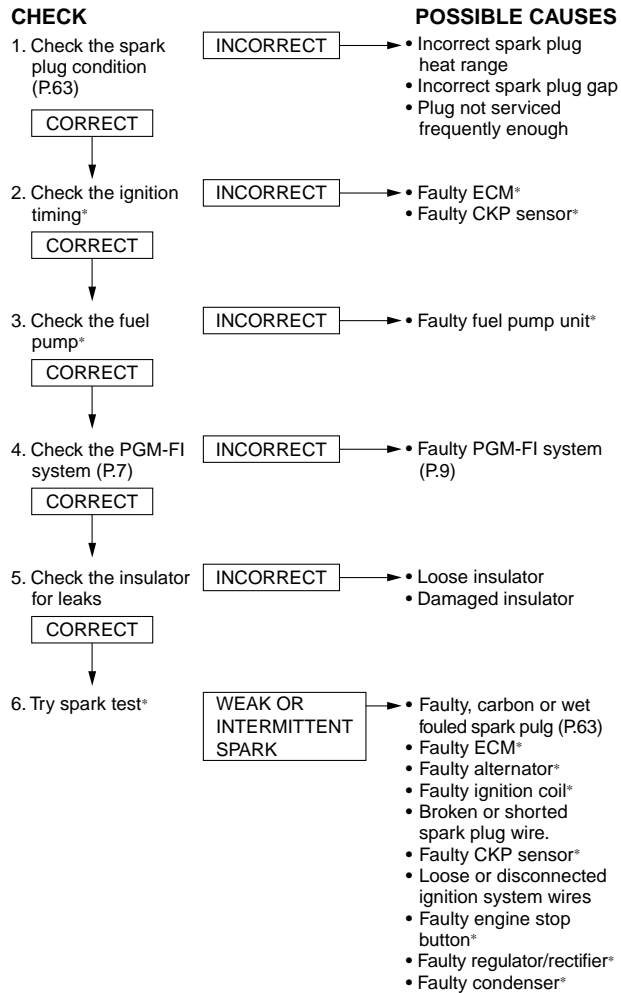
CHECK

POSSIBLE CAUSES

1. Check the spark plug condition (P.63)

INCORRECT

• Incorrect spark plug heat range
• Incorrect spark plug gap
• Plug not serviced frequently enough

CORRECT

2. Check the ignition timing*

INCORRECT

• Faulty ECM*
• Faulty CKP sensor*

CORRECT

3. Check the fuel pump*

INCORRECT

• Faulty fuel pump unit*

CORRECT

4. Check the PGM-FI system (P.7)

INCORRECT

• Faulty PGM-FI system (P.9)

CORRECT

5. Check the insulator for leaks

INCORRECT

• Loose insulator
• Damaged insulator

CORRECT

6. Try spark test*

WEAK OR INTERMITTENT SPARK

• Faulty, carbon or wet fouled spark pulg (P.63)
• Faulty ECM*
• Faulty alternator*
• Faulty ignition coil*
• Broken or shorted spark plug wire.
• Faulty CKP sensor*
• Loose or disconnected ignition system wires
• Faulty engine stop button*
• Faulty regulator/rectifier*
• Faulty condenser*